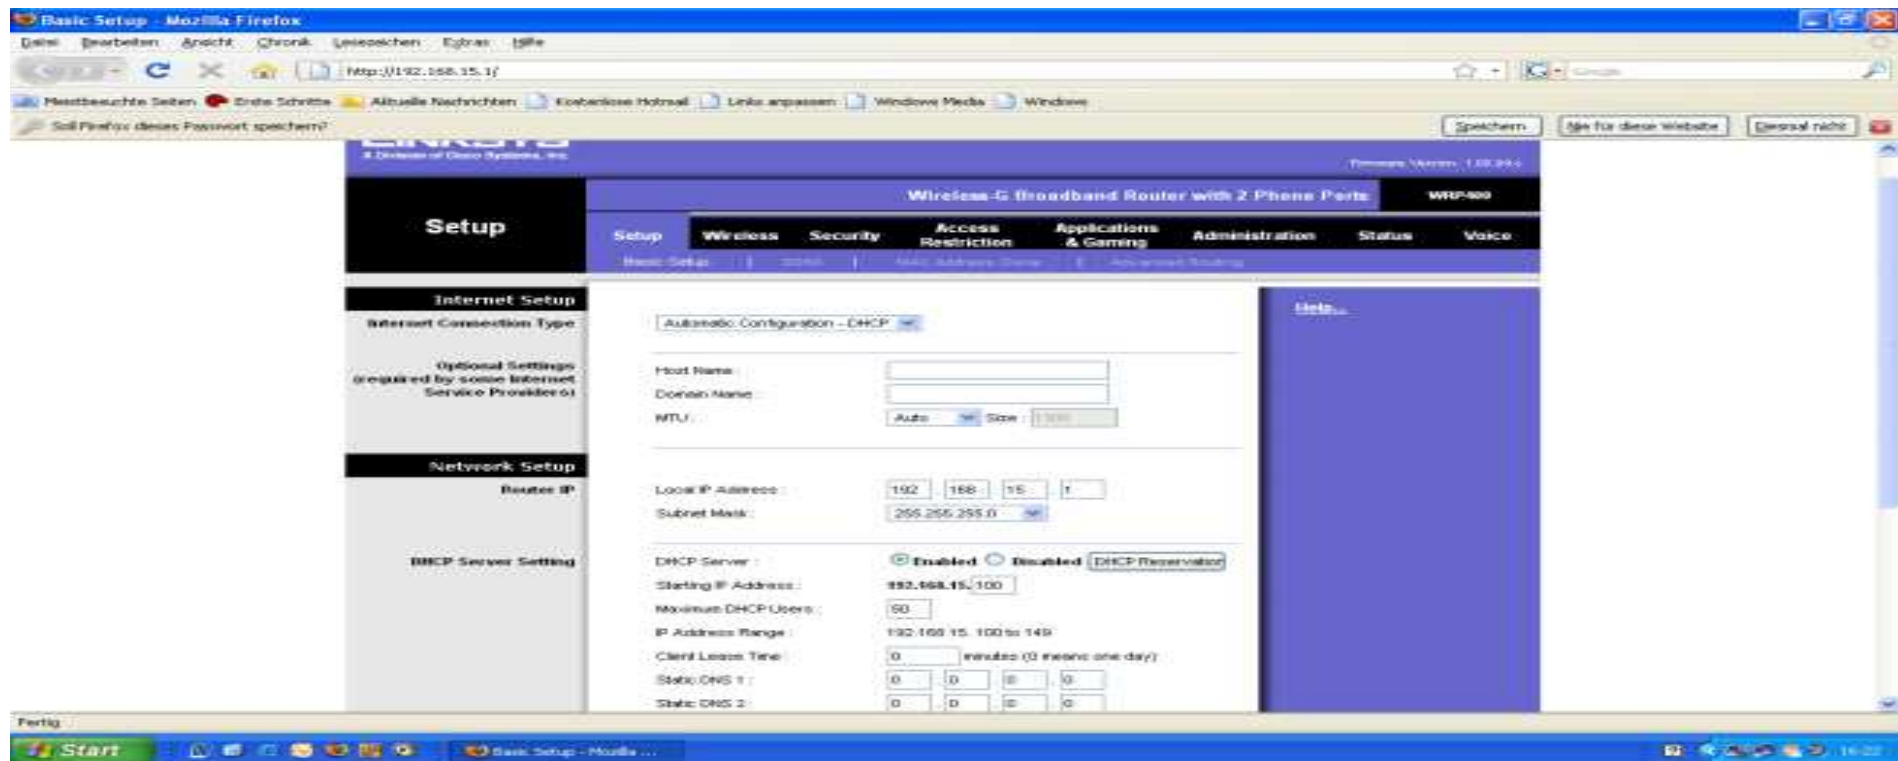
Basic Setup - Mozilla Firefox

Datei Bearbeiten Ansicht Chronik Lesezeichen Extras Hilfe

http://192.168.15.1/

Meistbesuchte Seiten Erste Schritte Aktuelle Nachrichten Kostenlose Hotmail Links anpassen Windows Media Windows

Soll Firefox dieses Passwort speichern?

Speichern Nie für diese Website Diesmal nicht

A Division of Cisco Systems, Inc.

Firmware Version: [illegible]

Wireless-G Broadband Router with 2 Phone Ports WRP400

Setup

Setup Wireless Security Access Restriction Applications & Gaming Administration Status Voice

Basic Setup | DDNS | MAC Address Clone | Advanced Routing

Internet Setup

Internet Connection Type

Automatic Configuration - DHCP

Optional Settings (required by some Internet Service Providers)

Host Name:

Domain Name:

MTU: Auto Size: 1500

Network Setup

Router IP

Local IP Address: 192 . 168 . 15 . 1

Subnet Mask: 255.255.255.0

DHCP Server Setting

DHCP Server: Enabled Disabled DHCP Reservation

Starting IP Address: 192.168.15. 100

Maximum DHCP Users: 50

IP Address Range: 192.168.15. 100 to 149

Client Lease Time: 0 minutes (0 means one day)

Static DNS 1: 0 . 0 . 0 . 0

Static DNS 2: 0 . 0 . 0 . 0

Help...

Fertig

Start

Basic Setup - Mozilla ...

16:22